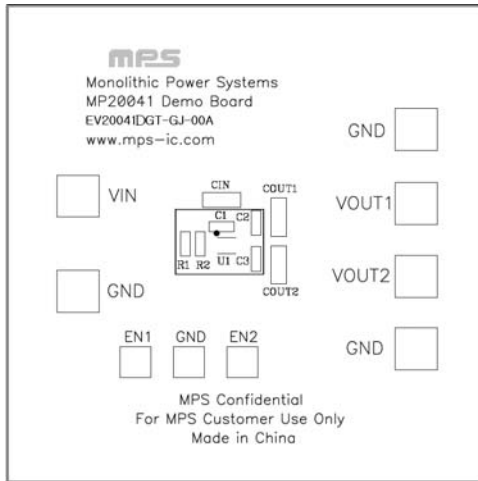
mps
Monolithic Power Systems
MP20041 Demo Board
EV20041DGT-GJ-00A
www.mps-ic.com

GND

VIN

CIN

COUT1

C1 C2

VOUT1

R1 R2 U1 C3

COUT2

VOUT2

GND

EN1 GND EN2

GND

MPS Confidential
For MPS Customer Use Only
Made in China